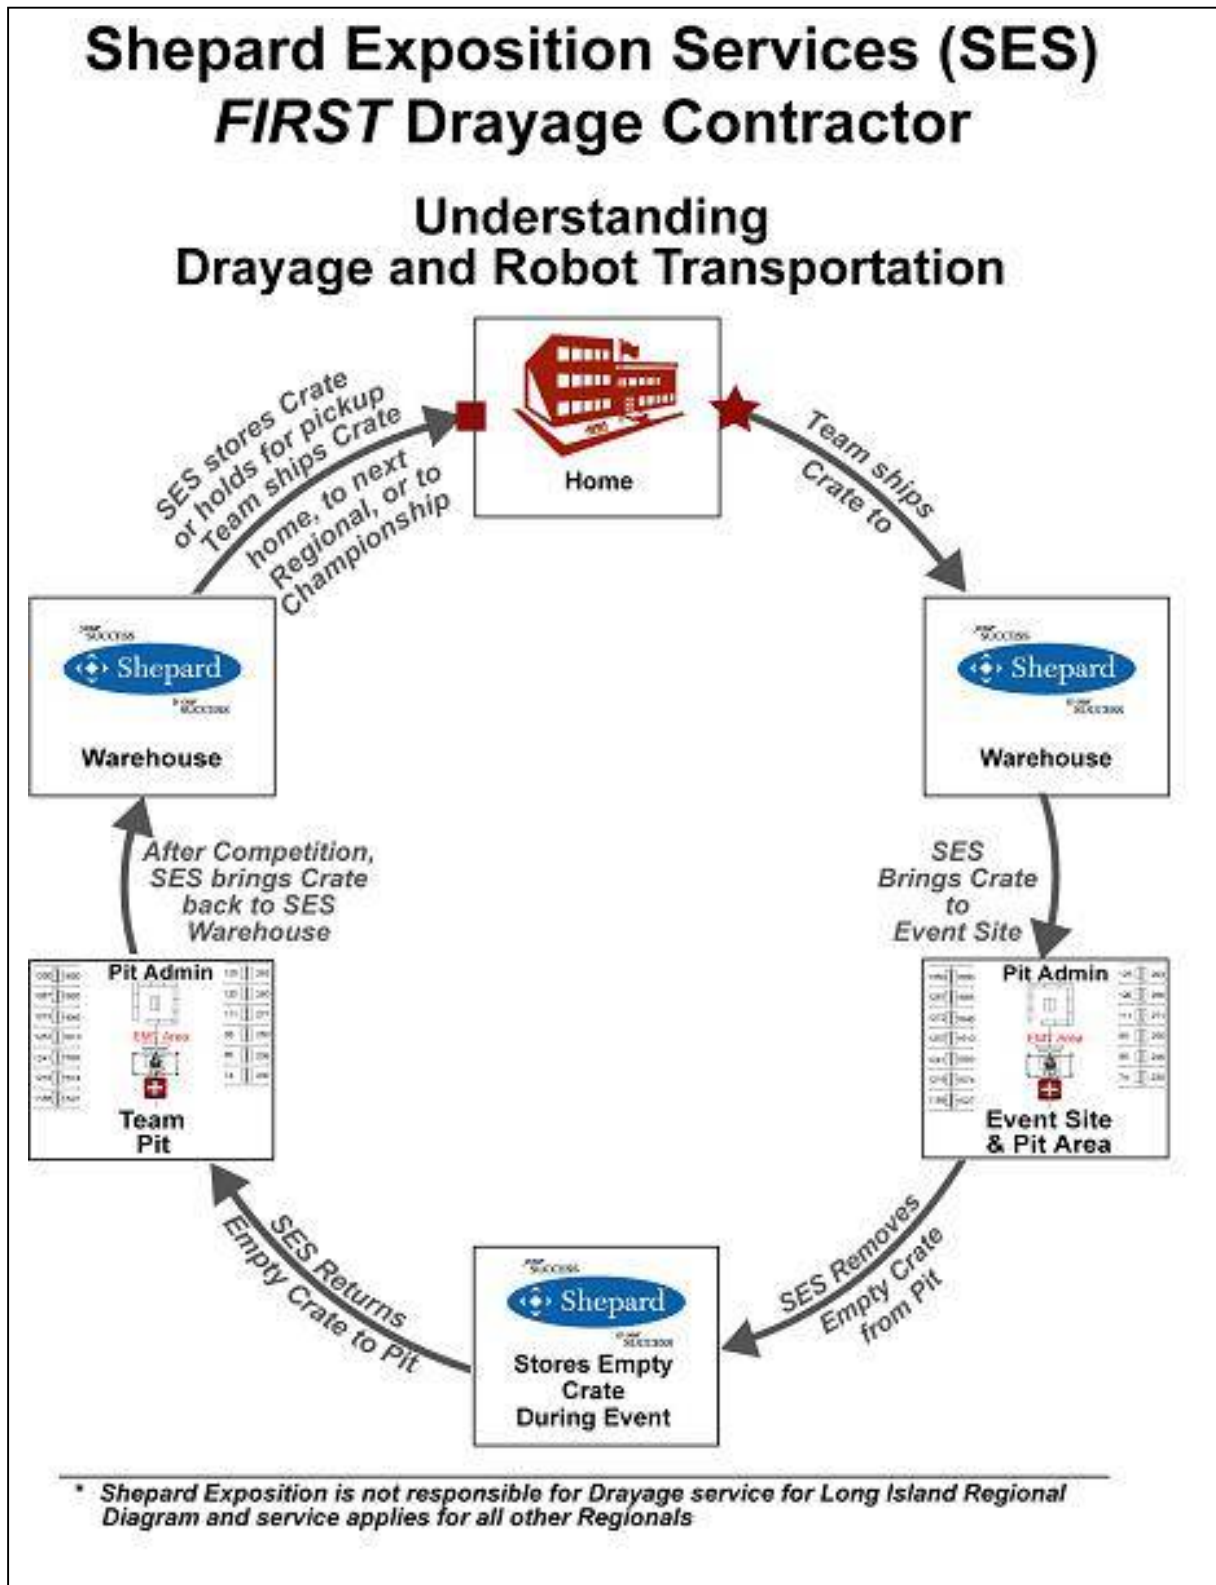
Shepard Exposition Services (SES)
FIRST Drayage Contractor

Understanding
Drayage and Robot Transportation

Home

Team ships Crate to

Shepard
Warehouse

SES Brings Crate to Event Site

Pit Admin
EMT Area
Event Site & Pit Area

SES Removes Empty Crate from Pit

Shepard
Stores Empty Crate During Event

SES Returns Empty Crate to Pit

Pit Admin
EMT Area
Team Pit

After Competition, SES brings Crate back to SES Warehouse

Shepard
Warehouse

SES stores Crate or holds for pickup or Team ships Crate home, to next Regional, or to Championship

* Shepard Exposition is not responsible for Drayage service for Long Island Regional
Diagram and service applies for all other Regionals